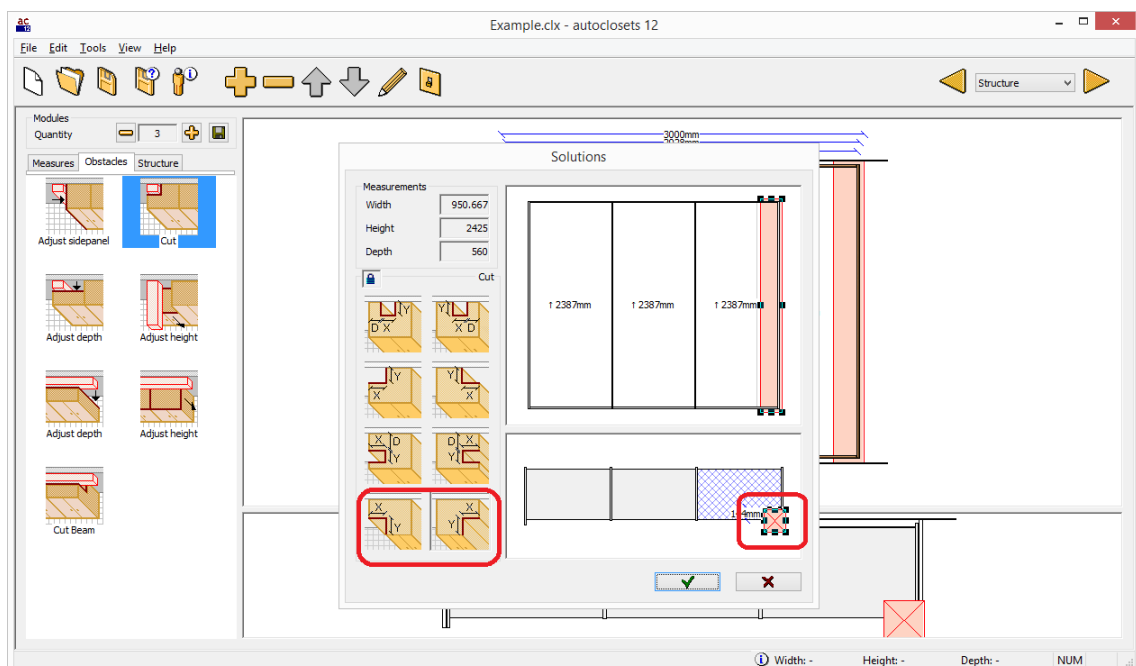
ac 12

Example.clx - autoclosets 12

File Edit Tools View Help

Structure

Modules
Quantity 3

Measures Obstacles Structure

Adjust sidepanel
Cut
Adjust depth
Adjust height
Adjust depth
Adjust height
Cut Beam

3000mm
2928mm

Solutions

Measurements
Width 950.667
Height 2425
Depth 560

Cut

D X Y
X D Y
Y X
Y X
X D Y
D X Y
X Y
Y X

↑ 2387mm
↑ 2387mm
↑ 2387mm

1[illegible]4mm

Width: -
Height: -
Depth: -
NUM